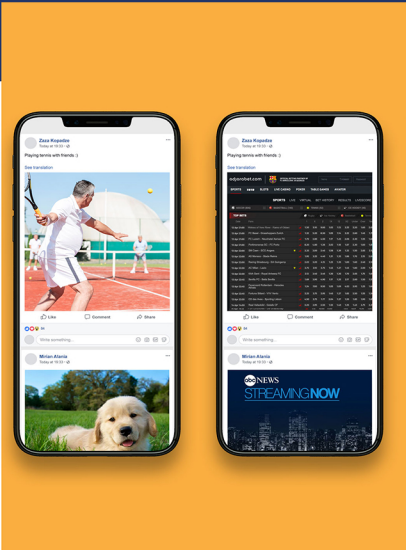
Zaza Kopadze
Today at 10:03

Playing tennis with friends :)

See translation

Like
Comment
Share

Write something...

Mirian Atenia
Today at 10:03

Zaza Kopadze
Today at 10:03

Playing tennis with friends :)

See translation

adjarabet.com

SPORTS
LIVE
SLOTS
LIVE CASINO
POKER
TABLE GAMES

Like
Comment
Share

Write something...

Mirian Atenia
Today at 10:03

abc NEWS
STREAMING NOW